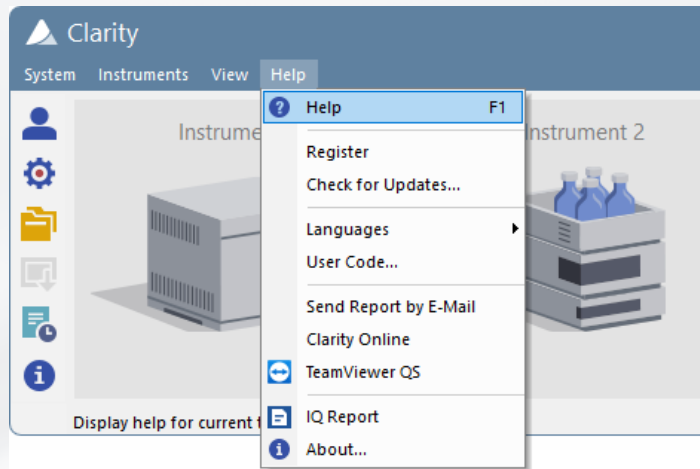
Clarity

System Instruments View Help

Help F1

Register

Check for Updates...

Languages

User Code...

Send Report by E-Mail

Clarity Online

TeamViewer QS

IQ Report

About...

Instrume

Instrument 2

Display help for current t